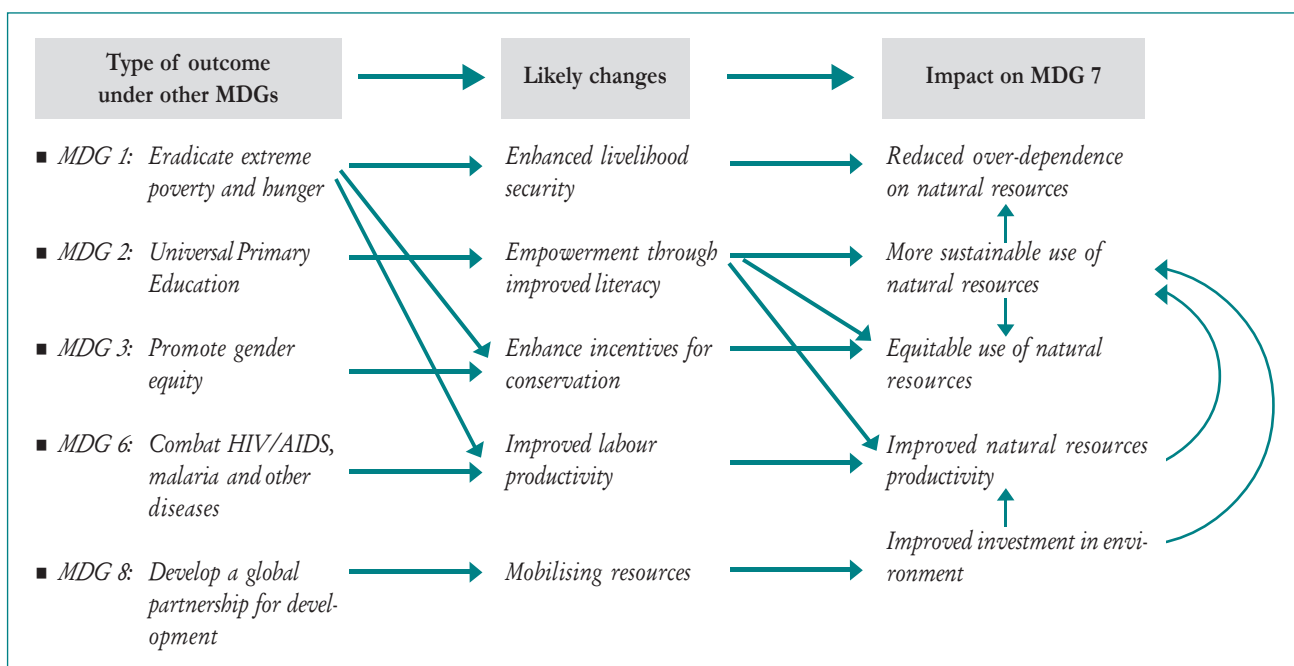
Type of outcome under other MDGs

Likely changes

Impact on MDG 7

■ MDG 1: Eradicate extreme poverty and hunger

Enhanced livelihood security

Reduced over-dependence on natural resources

■ MDG 2: Universal Primary Education

Empowerment through improved literacy

More sustainable use of natural resources

■ MDG 3: Promote gender equity

Enhance incentives for conservation

Equitable use of natural resources

■ MDG 6: Combat HIV/AIDS, malaria and other diseases

Improved labour productivity

Improved natural resources productivity

Improved investment in environment

■ MDG 8: Develop a global partnership for development

Mobilising resources